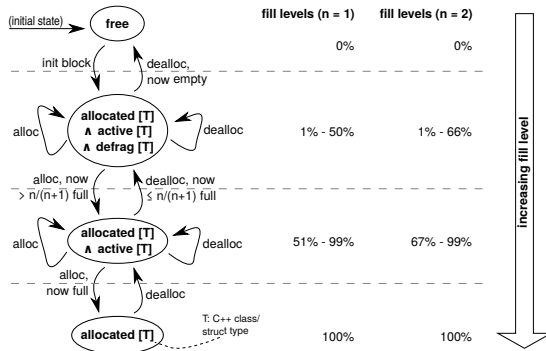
(initial state)

free

fill levels (n = 1)

fill levels (n = 2)

0%

0%

init block

dealloc, now empty

alloc

allocated [T] ∧ active [T] ∧ defrag [T]

dealloc

1% - 50%

1% - 66%

increasing fill level

alloc, now > n/(n+1) full

dealloc, now ≤ n/(n+1) full

alloc

allocated [T] ∧ active [T]

dealloc

51% - 99%

67% - 99%

alloc, now full

dealloc

allocated [T]

T: C++ class/ struct type

100%

100%